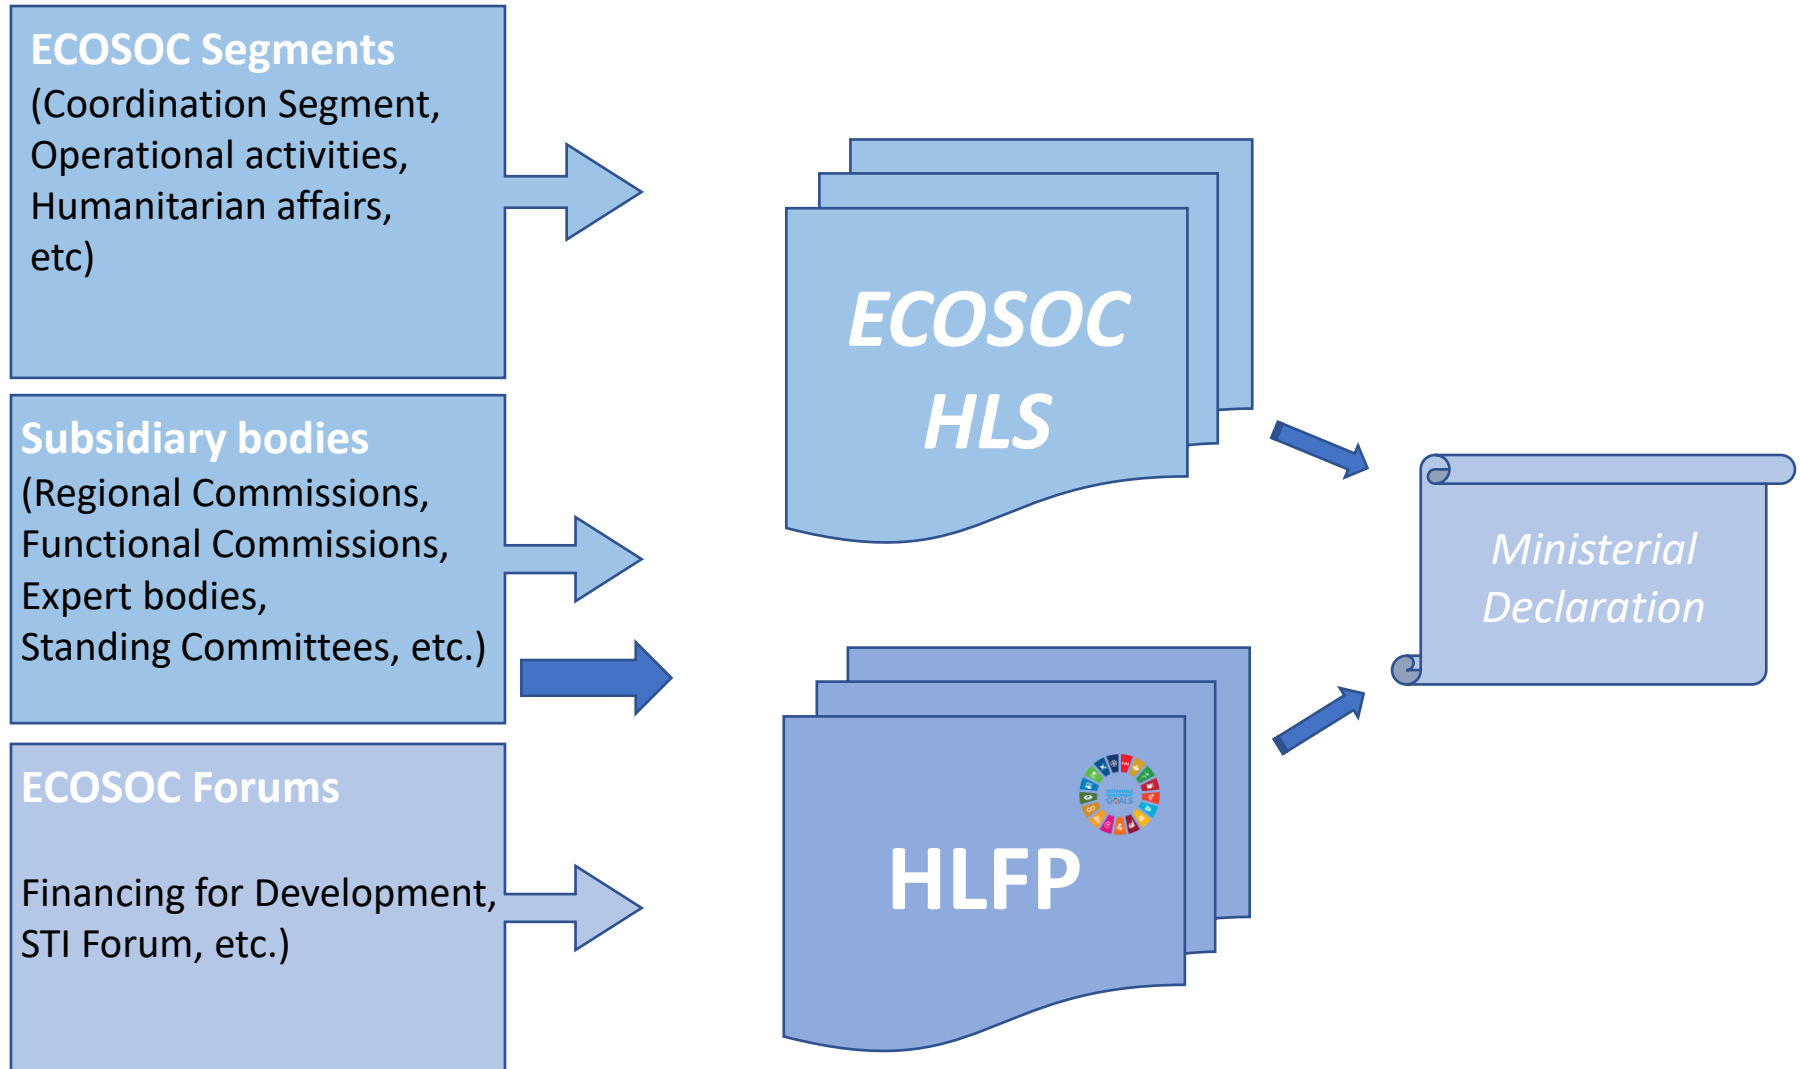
ECOSOC Segments
(Coordination Segment, Operational activities, Humanitarian affairs, etc)

Subsidiary bodies
(Regional Commissions, Functional Commissions, Expert bodies, Standing Committees, etc.)

ECOSOC Forums

Financing for Development, STI Forum, etc.)

ECOSOC HLS

HLFP

Ministerial Declaration